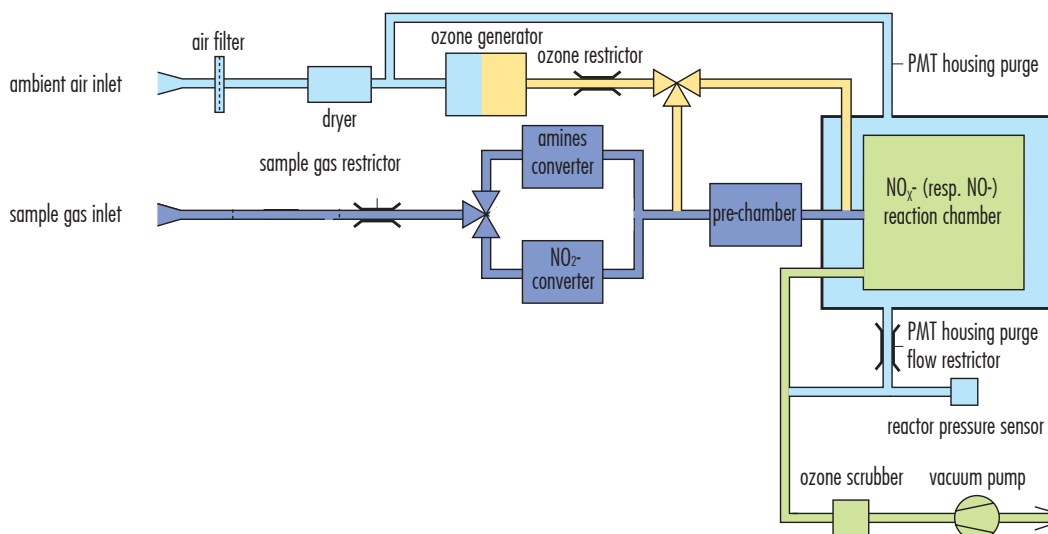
air filter

ozone generator

ozone restrictor

PMT housing purge

ambient air inlet

dryer

amines converter

sample gas restrictor

sample gas inlet

pre-chamber

$NO_X$- (resp. NO-) reaction chamber

$NO_2$-converter

PMT housing purge flow restrictor

reactor pressure sensor

ozone scrubber

vacuum pump